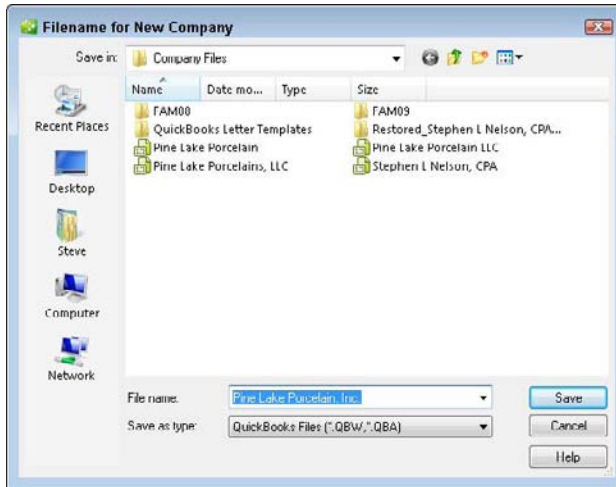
Filename for New Company

Save in: Company Files

Name
Date mo...
Type
Size

FAM00
QuickBooks Letter Templates
Pine Lake Porcelain
Pine Lake Porcelains, LLC
FAM09
Restored_Stephen L Nelson, CPA...
Pine Lake Porcelain LLC
Stephen L Nelson, CPA

Recent Places
Desktop
Steve
Computer
Network

File name: Pine Lake Porcelain, Inc.
Save as type: QuickBooks Files (*.QBW,*.QBA)

Save
Cancel
Help